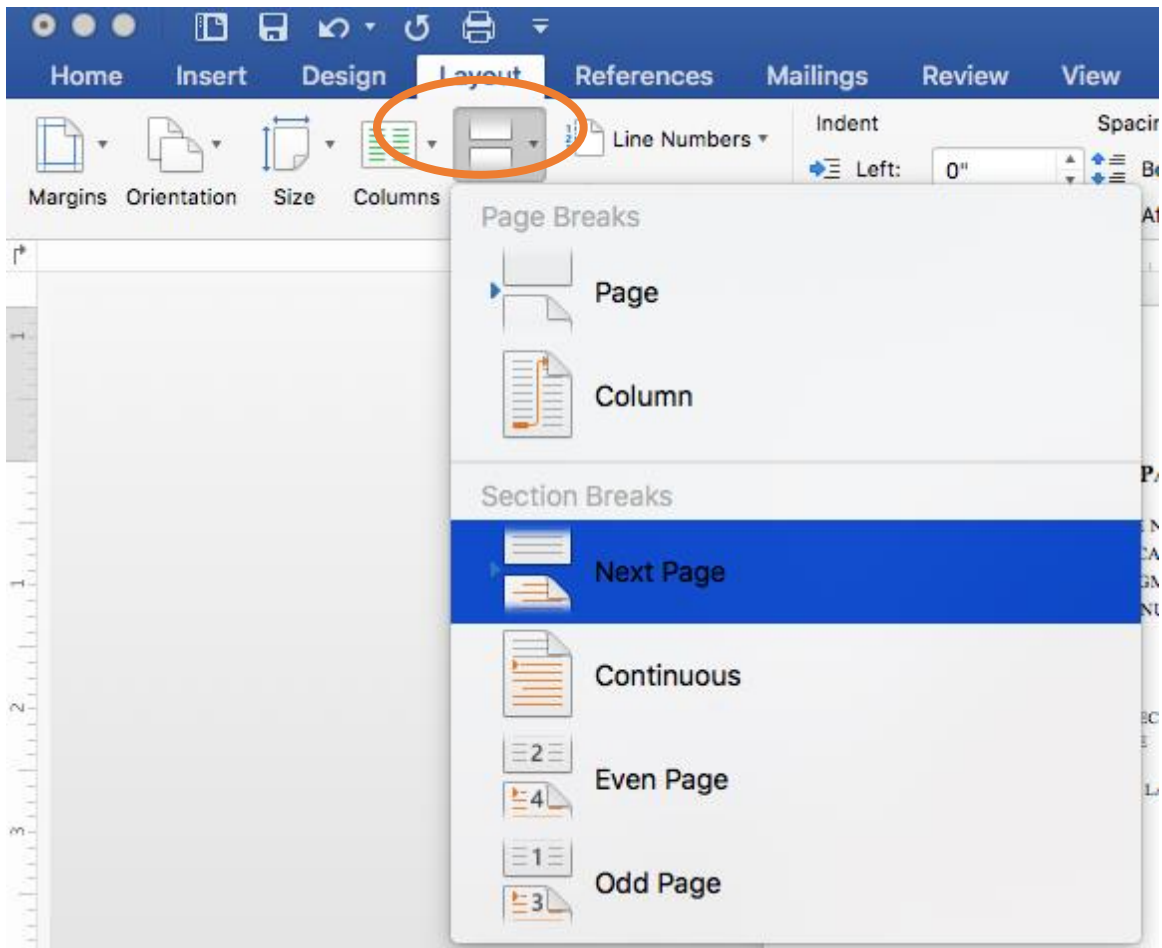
Home Insert Design Layout References Mailings Review View

Margins Orientation Size Columns

Line Numbers

Indent

Left: 0"

Spacin

Be

Af

Page Breaks

Page

Column

Section Breaks

Next Page

Continuous

2

4

Even Page

1

3

Odd Page

1

1

2

3

PA

N

CA

GM

NU

EC

E

LA